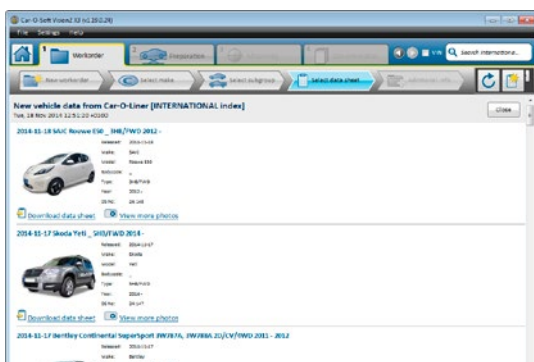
Car-O-Soft Vision2 X3 (v2.10.2.24)

File Settings Help

1 Workorder

2 Preparation

Search internationa...

New workorder

Select make

Select subgroup

Select data sheet

Additional info

New vehicle data from Car-O-Liner [INTERNATIONAL index]

Tue, 18 Nov 2014 12:51:20 +0100

Close

2014-11-18 SAIC Roewe E50 _ 3HB/FWD 2012 -

Released: 2014-11-18

Make: SAIC

Model: Roewe E50

Bodycode: -

Type: 3HB/FWD

Year: 2012 -

DS No: 24 148

Download data sheet

View more photos

2014-11-17 Skoda Yeti _ 5HB/FWD 2014 -

Released: 2014-11-17

Make: Skoda

Model: Yeti

Bodycode: -

Type: 5HB/FWD

Year: 2014 -

DS No: 24 147

Download data sheet

View more photos

2014-11-17 Bentley Continental SuperSport 3W7876, 3W7886 2D/CV/FWD 2011 - 2012

Released: 2014-11-17

Make: Bentley